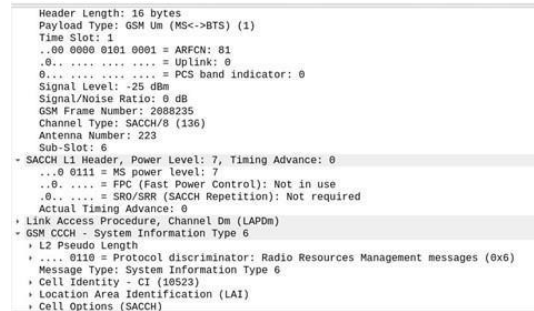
Header Length: 16 bytes
Payload Type: GSM Um (MS<->BTS) (1)
Time Slot: 1
..00 0000 0101 0001 = ARFCN: 81
.0.. .... .... .... = Uplink: 0
0... .... .... .... = PCS band indicator: 0
Signal Level: -25 dBm
Signal/Noise Ratio: 0 dB
GSM Frame Number: 2088235
Channel Type: SACCH/8 (136)
Antenna Number: 223
Sub-Slot: 6
SACCH L1 Header, Power Level: 7, Timing Advance: 0
...0 0111 = MS power level: 7
..0. .... = FPC (Fast Power Control): Not in use
.0.. .... = SRO/SRR (SACCH Repetition): Not required
Actual Timing Advance: 0
Link Access Procedure, Channel Dm (LAPDm)
GSM CCCH - System Information Type 6
L2 Pseudo Length
.... 0110 = Protocol discriminator: Radio Resources Management messages (0x6)
Message Type: System Information Type 6
Cell Identity - CI (10523)
Location Area Identification (LAI)
Cell Options (SACCH)